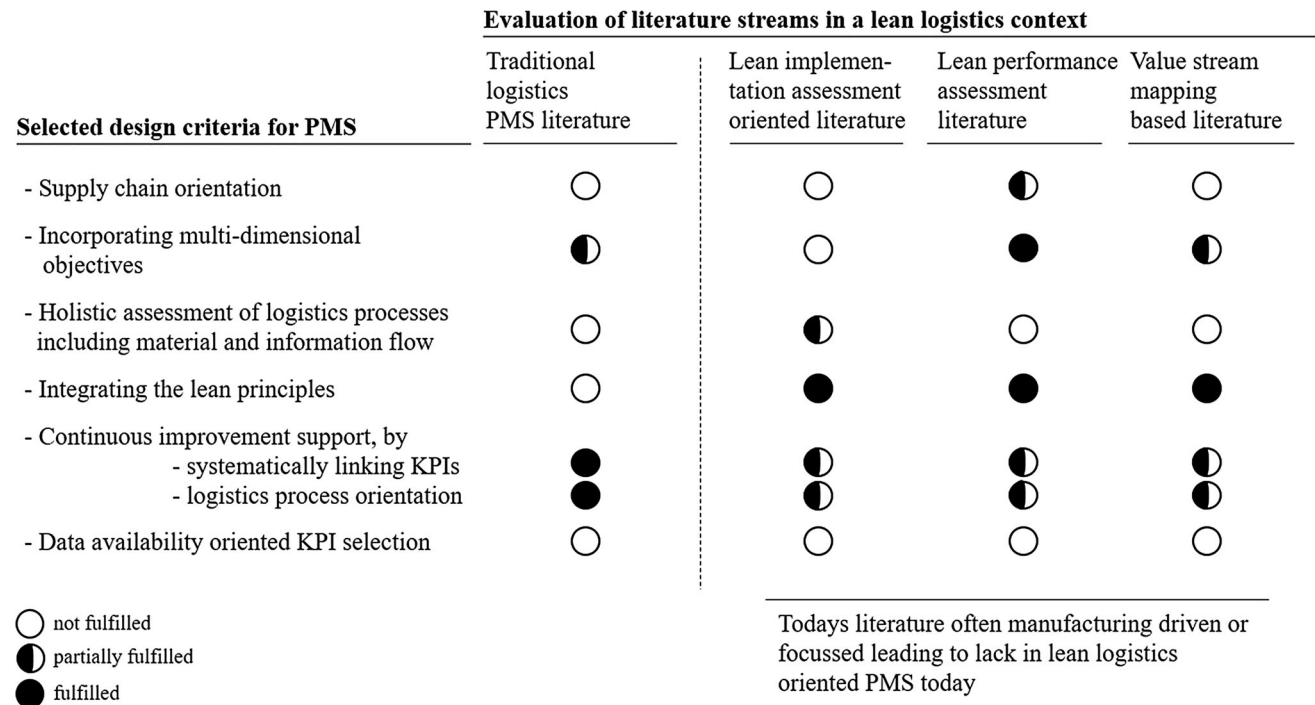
Evaluation of literature streams in a lean logistics context

| Selected design criteria for PMS | Traditional logistics PMS literature | Lean implementation assessment oriented literature | Lean performance assessment literature | Value stream mapping based literature |
|---|---|---|---|---|
| - Supply chain orientation | ○ | ○ | ◐ | ○ |
| - Incorporating multi-dimensional objectives | ◐ | ○ | ● | ◐ |
| - Holistic assessment of logistics processes including material and information flow | ○ | ◐ | ○ | ○ |
| - Integrating the lean principles | ○ | ● | ● | ● |
| - Continuous improvement support, by | | | | |
| - systematically linking KPIs | ● | ◐ | ◐ | ◐ |
| - logistics process orientation | ● | ◐ | ◐ | ◐ |
| - Data availability oriented KPI selection | ○ | ○ | ○ | ○ |

○ not fulfilled
◐ partially fulfilled
● fulfilled

Todays literature often manufacturing driven or focussed leading to lack in lean logistics oriented PMS today